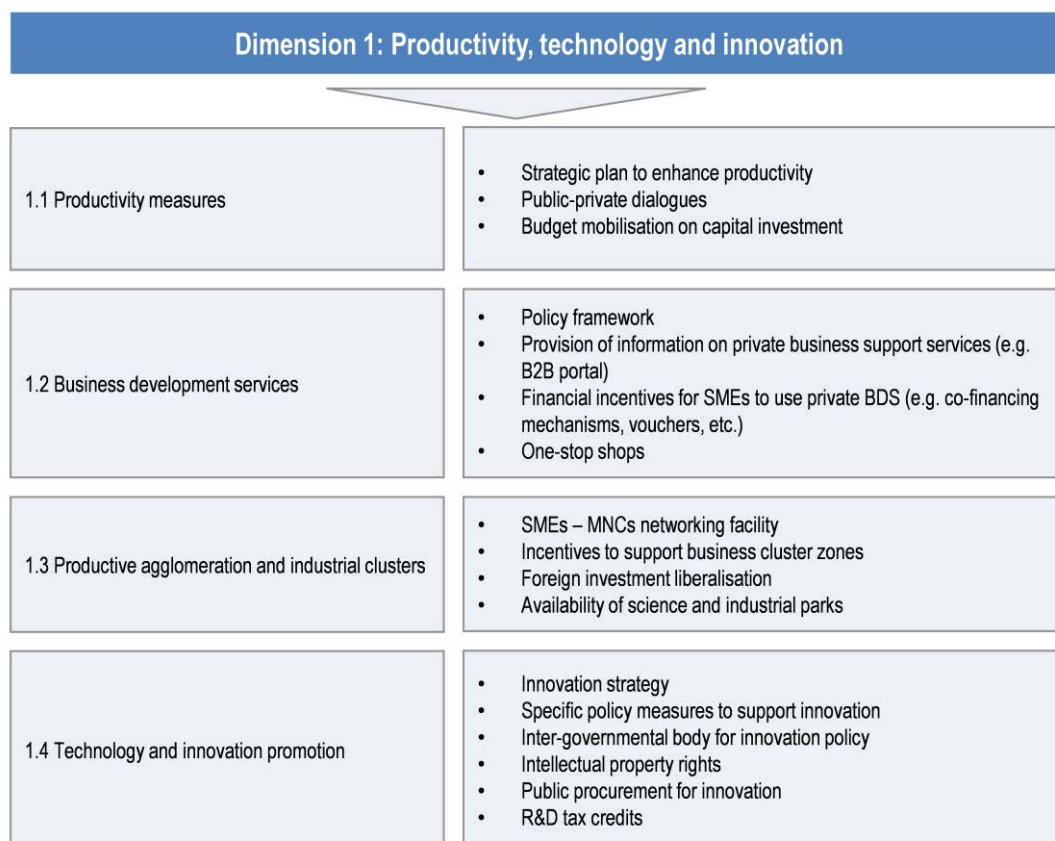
Dimension 1: Productivity, technology and innovation

1.1 Productivity measures

- Strategic plan to enhance productivity
- Public-private dialogues
- Budget mobilisation on capital investment

1.2 Business development services

- Policy framework
- Provision of information on private business support services (e.g. B2B portal)
- Financial incentives for SMEs to use private BDS (e.g. co-financing mechanisms, vouchers, etc.)
- One-stop shops

1.3 Productive agglomeration and industrial clusters

- SMEs – MNCs networking facility
- Incentives to support business cluster zones
- Foreign investment liberalisation
- Availability of science and industrial parks

1.4 Technology and innovation promotion

- Innovation strategy
- Specific policy measures to support innovation
- Inter-governmental body for innovation policy
- Intellectual property rights
- Public procurement for innovation
- R&D tax credits